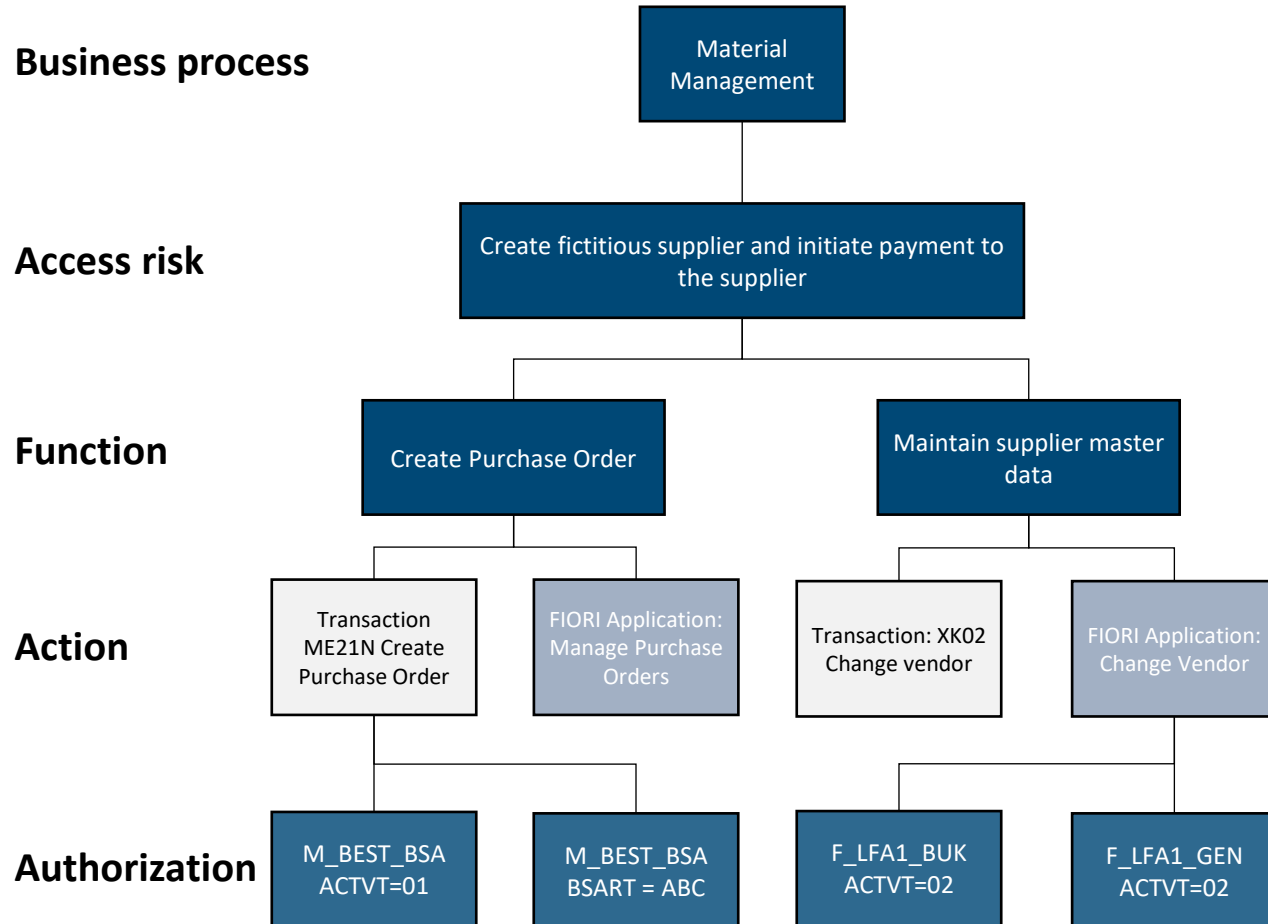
Business process

Material Management

Access risk

Create fictitious supplier and initiate payment to the supplier

Function

Create Purchase Order

Maintain supplier master data

Action

Transaction ME21N Create Purchase Order

FIORI Application: Manage Purchase Orders

Transaction: XK02 Change vendor

FIORI Application: Change Vendor

Authorization

M_BEST_BSA ACTVT=01

M_BEST_BSA BSART = ABC

F_LFA1_BUK ACTVT=02

F_LFA1_GEN ACTVT=02